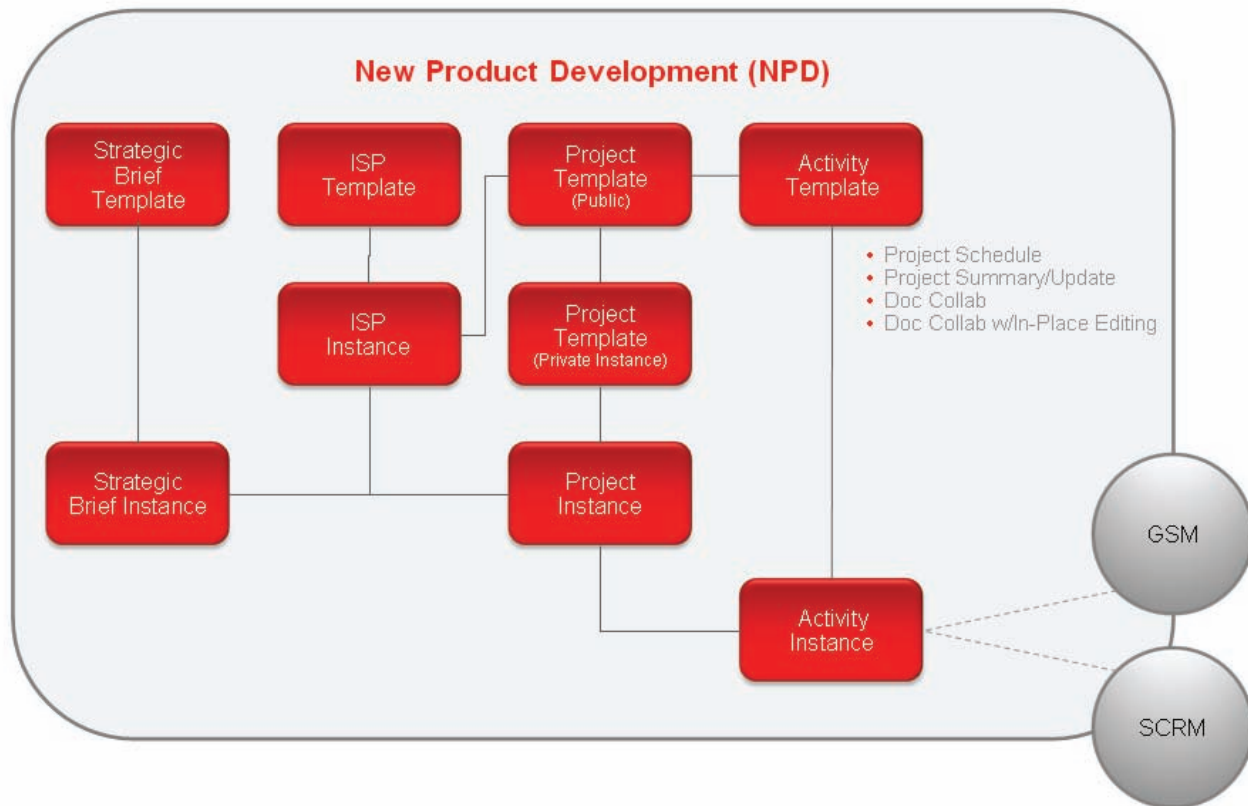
New Product Development (NPD)

Strategic Brief Template

ISP Template

Project Template (Public)

Activity Template

ISP Instance

Project Template (Private Instance)

• Project Schedule
• Project Summary/Update
• Doc Collab
• Doc Collab w/In-Place Editing

Strategic Brief Instance

Project Instance

GSM

Activity Instance

SCRM